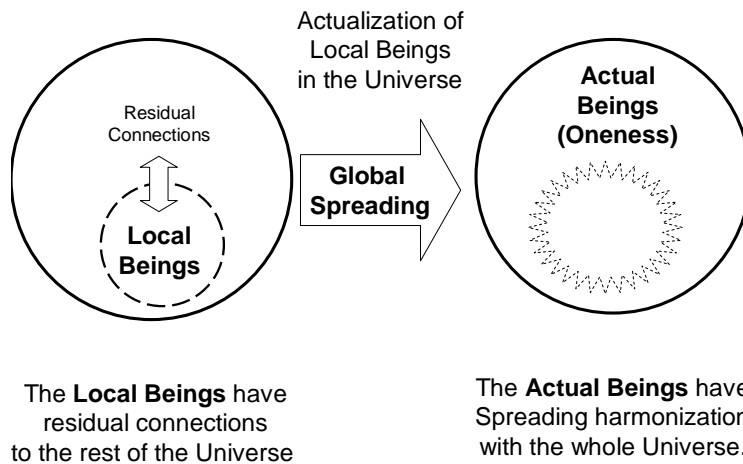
Actualization of Local Beings in the Universe

Residual Connections

Local Beings

Global Spreading

Actual Beings (Oneness)

The **Local Beings** have residual connections to the rest of the Universe

The **Actual Beings** have Spreading harmonization with the whole Universe.